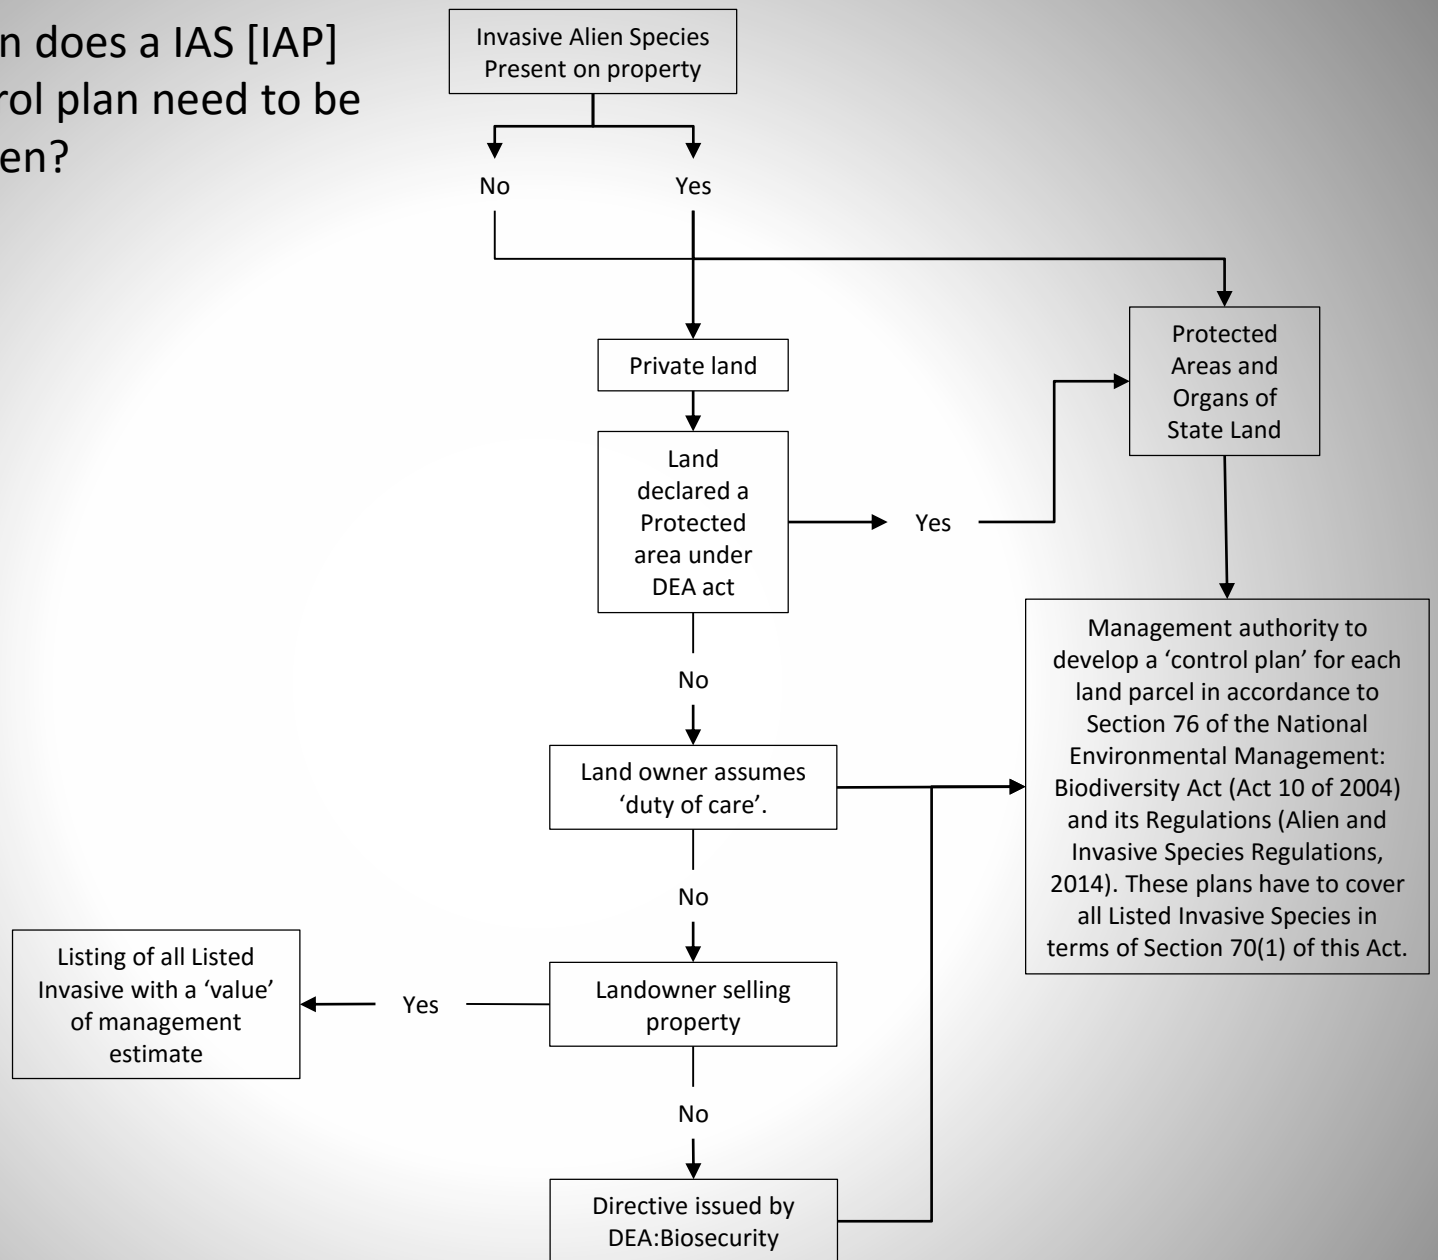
n does a IAS [IAP] rol plan need to be en?

Invasive Alien Species Present on property

No

Yes

Private land

Protected Areas and Organs of State Land

Land declared a Protected area under DEA act

Yes

No

Management authority to develop a ‘control plan’ for each land parcel in accordance to Section 76 of the National Environmental Management: Biodiversity Act (Act 10 of 2004) and its Regulations (Alien and Invasive Species Regulations, 2014). These plans have to cover all Listed Invasive Species in terms of Section 70(1) of this Act.

Land owner assumes ‘duty of care’.

No

Listing of all Listed Invasive with a ‘value’ of management estimate

Yes

Landowner selling property

No

Directive issued by DEA:Biosecurity